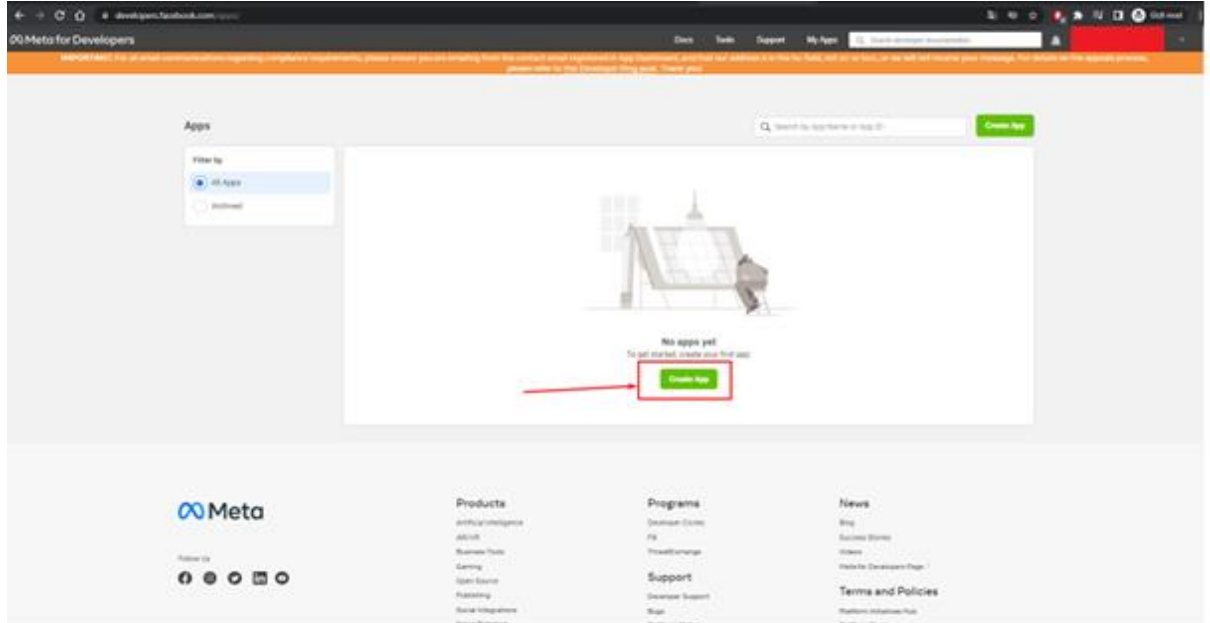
developers.facebook.com/apps/

Meta for Developers

Docs Tools Support My Apps

Search developer documentation

IMPORTANT: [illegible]

Apps

Search by App Name or App ID

Create App

Filter by

All Apps

Archived

No apps yet

To get started, create your first app.

Create App

Meta

Follow Us

Products

Artificial Intelligence

AR/VR

Business Tools

Gaming

Open Source

Publishing

Social Integrations

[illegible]

Programs

Developer Circles

F8

ThreatExchange

Support

Developer Support

Bugs

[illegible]

News

Blog

Success Stories

Videos

Meta for Developers Page

Terms and Policies

Platform Initiatives Hub

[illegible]